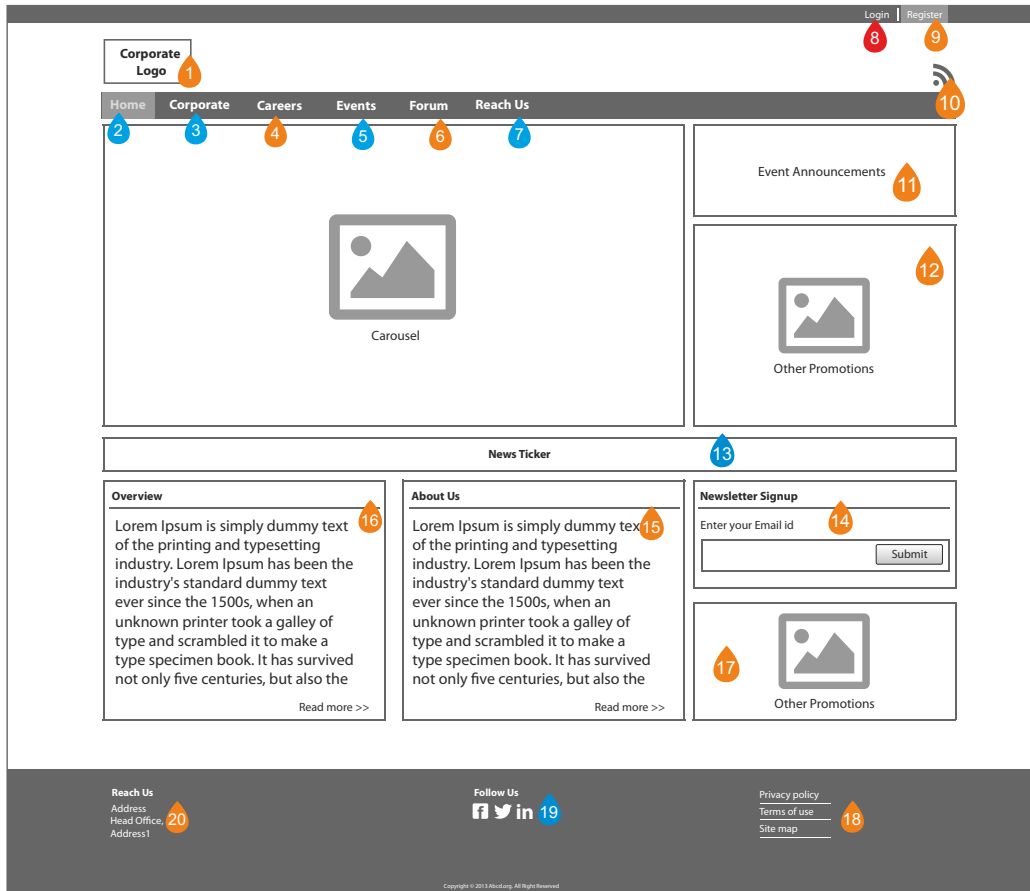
Login | Register 8 9

Corporate Logo 1

10

Home Corporate Careers Events Forum Reach Us
2 3 4 5 6 7

Carousel

Event Announcements 11

12

Other Promotions

News Ticker 13

Overview 16

Lorem Ipsum is simply dummy text of the printing and typesetting industry. Lorem Ipsum has been the industry's standard dummy text ever since the 1500s, when an unknown printer took a galley of type and scrambled it to make a type specimen book. It has survived not only five centuries, but also the

Read more >>

About Us

Lorem Ipsum is simply dummy tex 15 of the printing and typesetting industry. Lorem Ipsum has been the industry's standard dummy text ever since the 1500s, when an unknown printer took a galley of type and scrambled it to make a type specimen book. It has survived not only five centuries, but also the

Read more >>

Newsletter Signup

Enter your Email id 14

Submit

17

Other Promotions

Reach Us
Address
Head Office, 20
Address1

Follow Us
19

Privacy policy
Terms of use
Site map
18

Copyright © 2013 Abcd.org. All Right Reserved